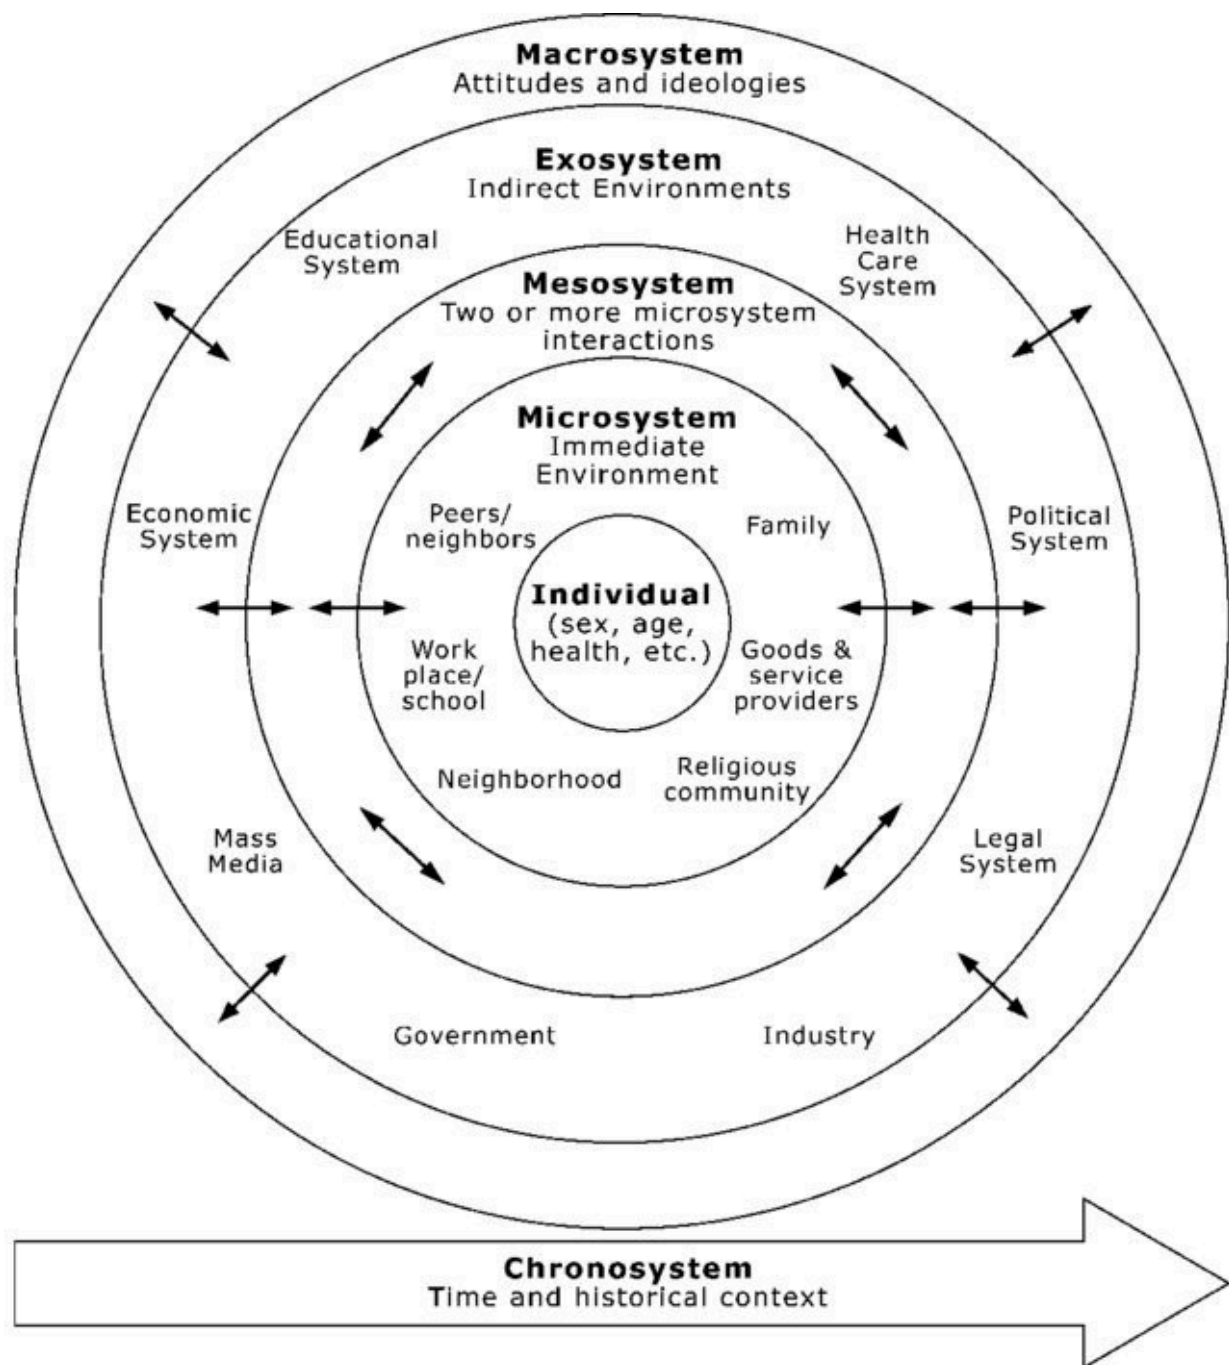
Macrosystem
Attitudes and ideologies

Exosystem
Indirect Environments

Educational System

Health Care System

Mesosystem
Two or more microsystem interactions

Microsystem
Immediate Environment

Economic System

Peers/ neighbors

Family

Political System

Individual
(sex, age, health, etc.)

Work place/ school

Goods & service providers

Neighborhood

Religious community

Mass Media

Legal System

Government

Industry

Chronosystem
Time and historical context